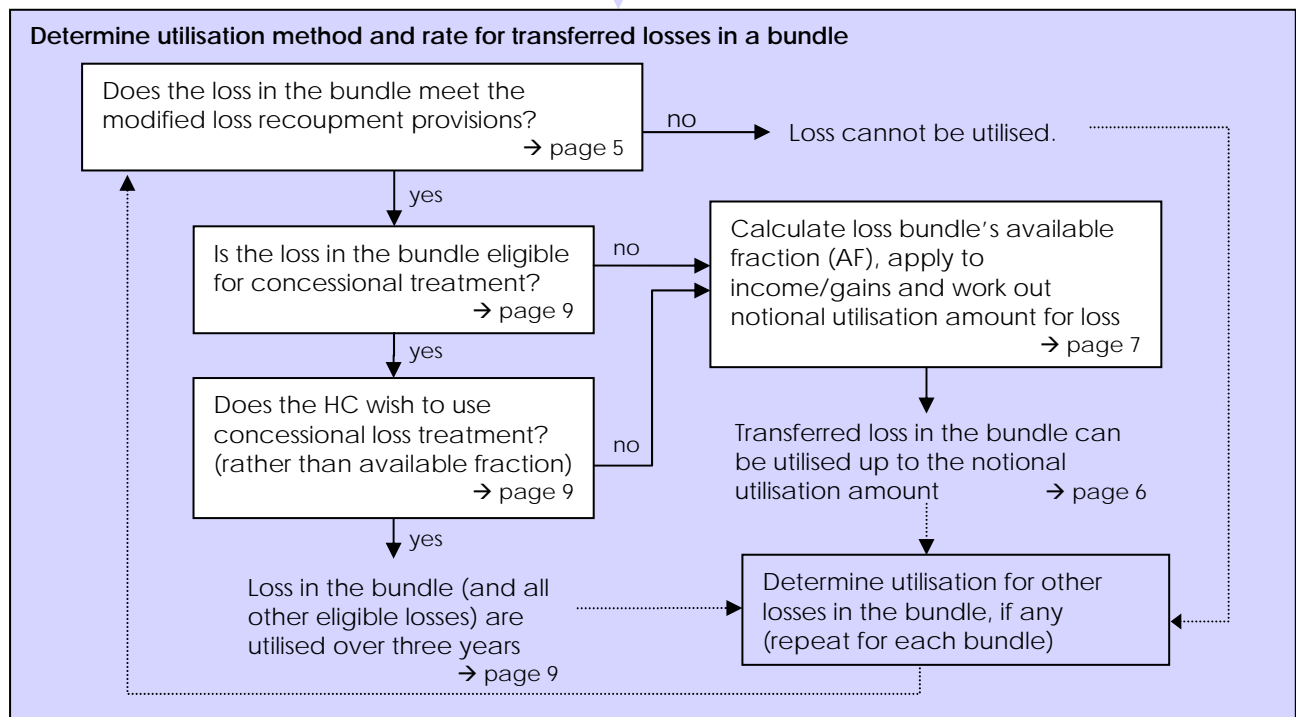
Determine utilisation method and rate for transferred losses in a bundle

Does the loss in the bundle meet the modified loss recoupment provisions?
→ page 5

no

Loss cannot be utilised.

yes

Is the loss in the bundle eligible for concessional treatment?
→ page 9

no

Calculate loss bundle's available fraction (AF), apply to income/gains and work out notional utilisation amount for loss
→ page 7

yes

Does the HC wish to use concessional loss treatment? (rather than available fraction)
→ page 9

no

Transferred loss in the bundle can be utilised up to the notional utilisation amount → page 6

yes

Loss in the bundle (and all other eligible losses) are utilised over three years
→ page 9

Determine utilisation for other losses in the bundle, if any (repeat for each bundle)